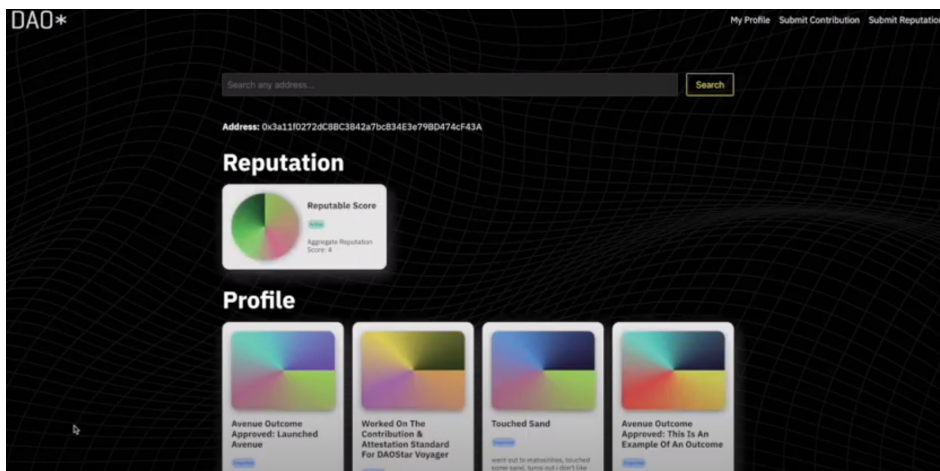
DAO*

My Profile Submit Contribution Submit Reputatio

Search any address...

Search

Address: 0x3a11f0272dC8BC3842a7bc834E3e79BD474cF43A

Reputation

Reputable Score

Active

Aggregate Reputation Score: 4

Profile

Avenue Outcome Approved: Launched Avenue

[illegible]

Worked On The Contribution & Attestation Standard For DAOStar Voyager

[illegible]

Touched Sand

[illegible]

went out to matosinhos, touched some sand, turns out i don't like

Avenue Outcome Approved: This Is An Example Of An Outcome

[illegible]